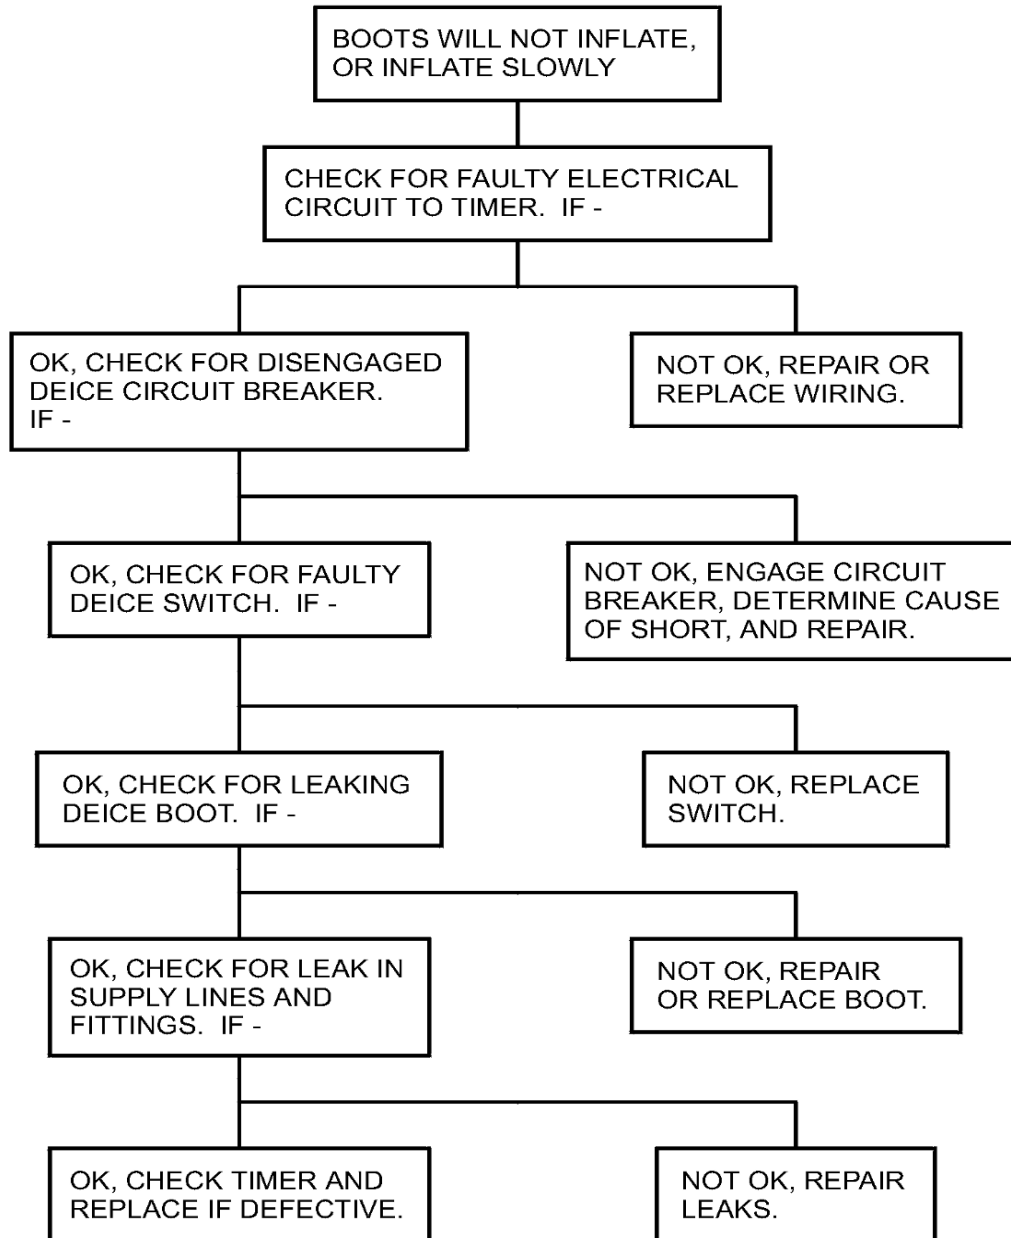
BOOTS WILL NOT INFLATE, OR INFLATE SLOWLY

CHECK FOR FAULTY ELECTRICAL CIRCUIT TO TIMER. IF -

OK, CHECK FOR DISENGAGED DEICE CIRCUIT BREAKER. IF -

NOT OK, REPAIR OR REPLACE WIRING.

OK, CHECK FOR FAULTY DEICE SWITCH. IF -

NOT OK, ENGAGE CIRCUIT BREAKER, DETERMINE CAUSE OF SHORT, AND REPAIR.

OK, CHECK FOR LEAKING DEICE BOOT. IF -

NOT OK, REPLACE SWITCH.

OK, CHECK FOR LEAK IN SUPPLY LINES AND FITTINGS. IF -

NOT OK, REPAIR OR REPLACE BOOT.

OK, CHECK TIMER AND REPLACE IF DEFECTIVE.

NOT OK, REPAIR LEAKS.